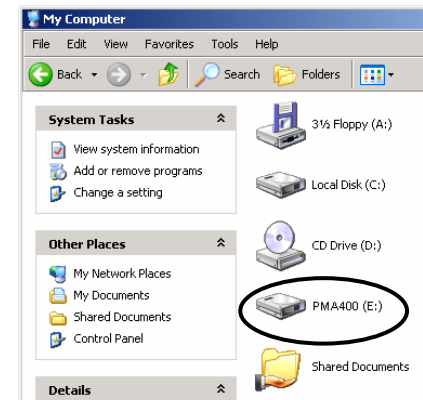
My Computer

File Edit View Favorites Tools Help

Back Search Folders

System Tasks

View system information
Add or remove programs
Change a setting

Other Places

My Network Places
My Documents
Shared Documents
Control Panel

Details

3½ Floppy (A:)

Local Disk (C:)

CD Drive (D:)

PMA400 (E:)

Shared Documents